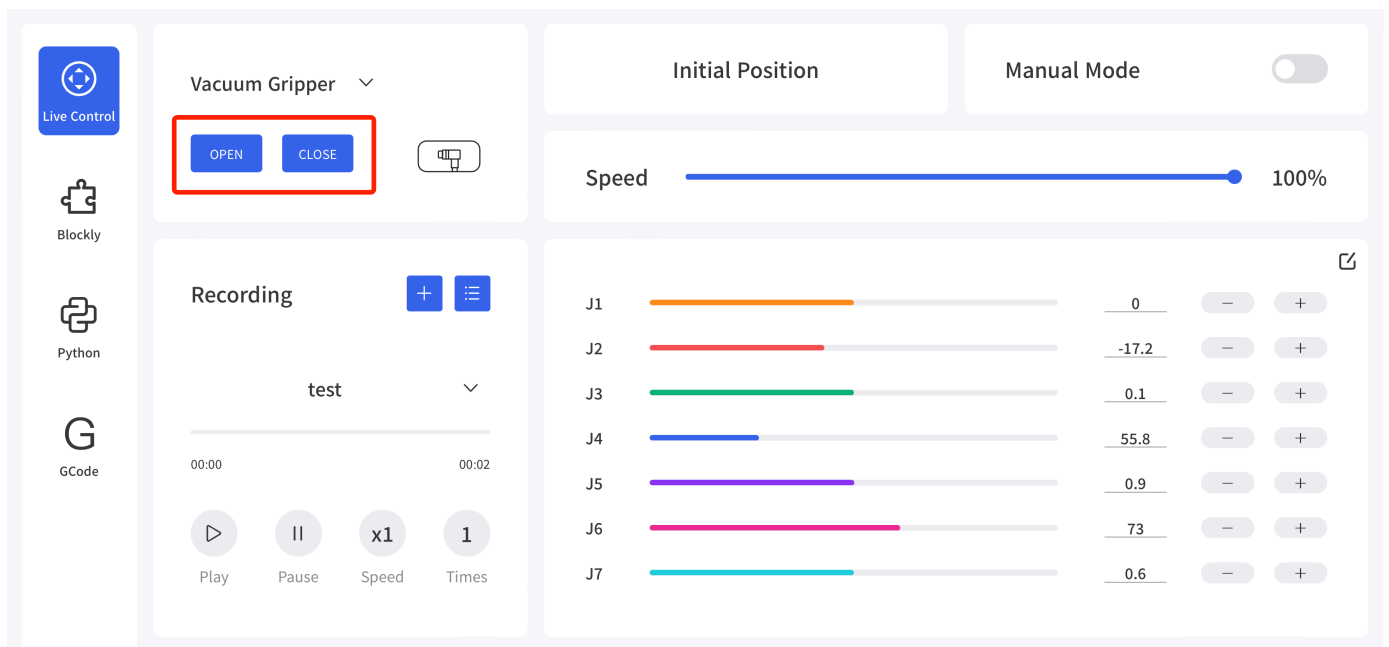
Live Control

Blockly

Python

G

GCode

Vacuum Gripper

OPEN CLOSE

Initial Position

Manual Mode

Speed 100%

Recording

test

00:00 00:02

Play Pause x1 Speed 1 Times

| | | | | |
|---|---|---|---|---|
| J1 | | 0 | − | + |
| J2 | | -17.2 | − | + |
| J3 | | 0.1 | − | + |
| J4 | | 55.8 | − | + |
| J5 | | 0.9 | − | + |
| J6 | | 73 | − | + |
| J7 | | 0.6 | − | + |